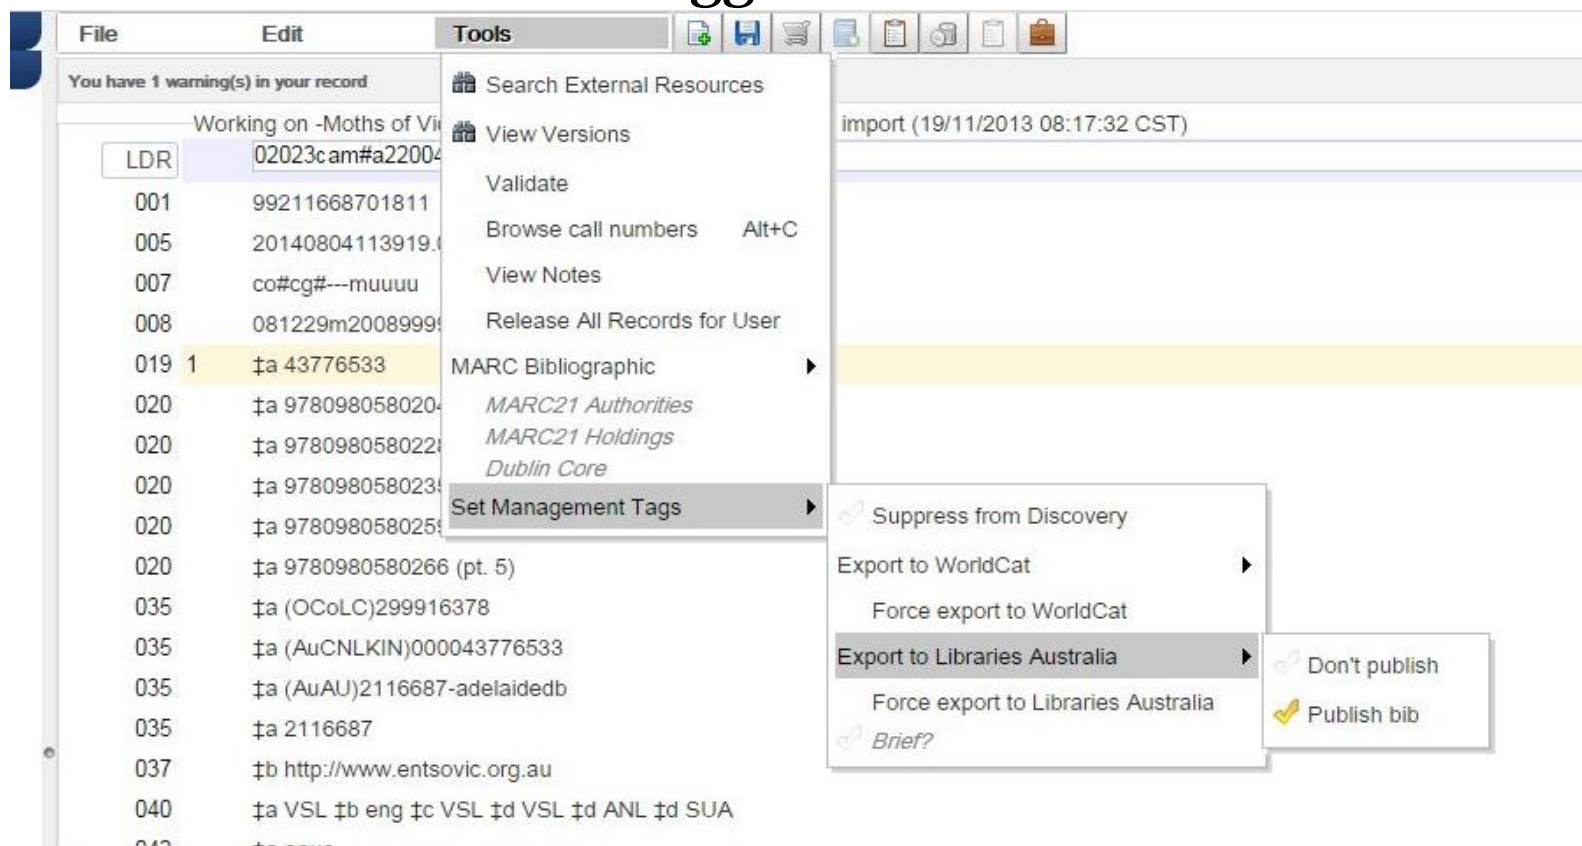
File Edit Tools

You have 1 warning(s) in your record

Working on -Moths of Vi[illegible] import (19/11/2013 08:17:32 CST)

| | | |
|---|---|---|
| LDR | | 02023cam#a2200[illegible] |
| 001 | | 99211668701811 |
| 005 | | 20140804113919.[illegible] |
| 007 | | co#cg#---muuuu |
| 008 | | 081229m2008999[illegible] |
| 019 | 1 | ‡a 43776533 |
| 020 | | ‡a 978098058020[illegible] |
| 020 | | ‡a 978098058022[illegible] |
| 020 | | ‡a 978098058023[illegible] |
| 020 | | ‡a 978098058025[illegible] |
| 020 | | ‡a 9780980580266 (pt. 5) |
| 035 | | ‡a (OCoLC)299916378 |
| 035 | | ‡a (AuCNLKIN)000043776533 |
| 035 | | ‡a (AuAU)2116687-adelaidedb |
| 035 | | ‡a 2116687 |
| 037 | | ‡b http://www.entsovic.org.au |
| 040 | | ‡a VSL ‡b eng ‡c VSL ‡d VSL ‡d ANL ‡d SUA |

Search External Resources
View Versions
Validate
Browse call numbers Alt+C
View Notes
Release All Records for User
MARC Bibliographic
MARC21 Authorities
MARC21 Holdings
Dublin Core
Set Management Tags

Suppress from Discovery
Export to WorldCat
Force export to WorldCat
Export to Libraries Australia
Force export to Libraries Australia
Brief?

Don't publish
Publish bib